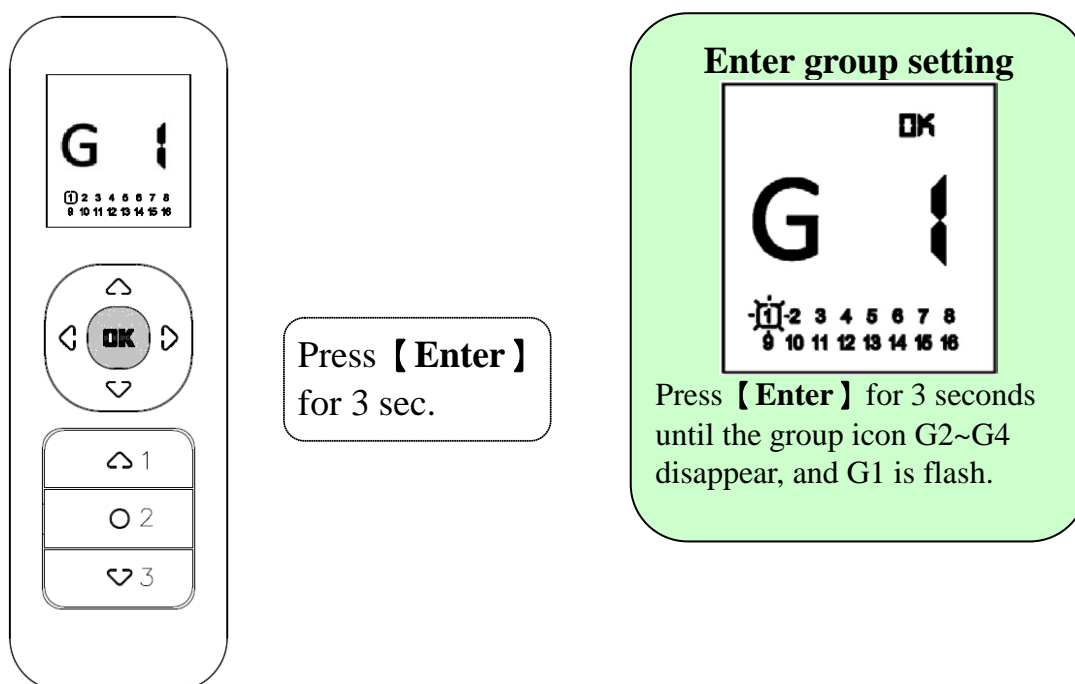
G 1

1 2 3 4 5 6 7 8
9 10 11 12 13 14 15 16

OK

1

2

3

Press【Enter】for 3 sec.

Enter group setting

OK

G 1

1 2 3 4 5 6 7 8
9 10 11 12 13 14 15 16

Press【Enter】for 3 seconds until the group icon G2~G4 disappear, and G1 is flash.